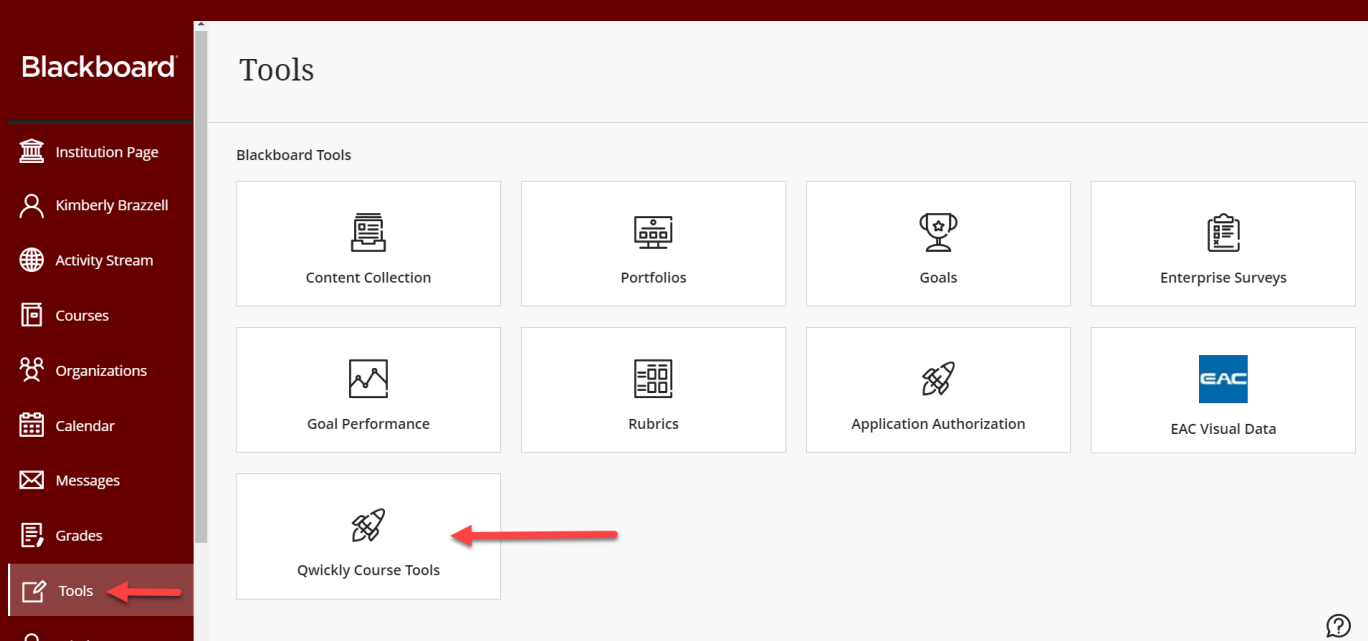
Blackboard

Institution Page

Kimberly Brazzell

Activity Stream

Courses

Organizations

Calendar

Messages

Grades

Tools

Tools

Blackboard Tools

Content Collection

Portfolios

Goals

Enterprise Surveys

Goal Performance

Rubrics

Application Authorization

EAC

EAC Visual Data

Qwickly Course Tools